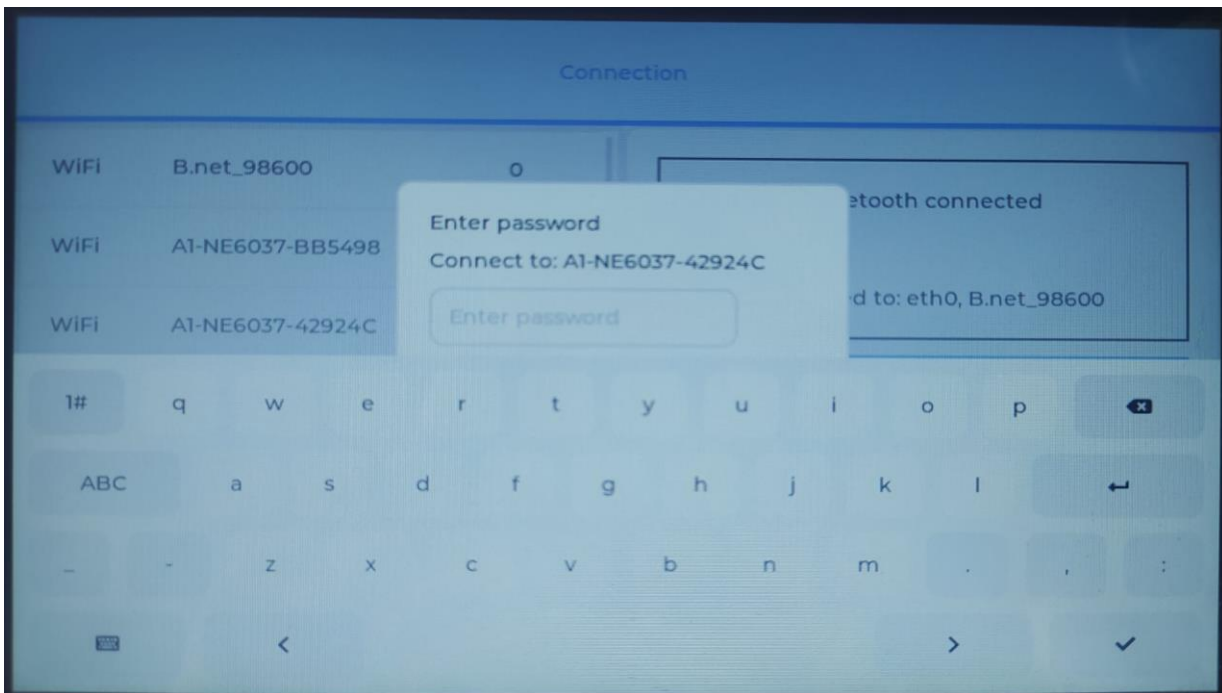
Connection

WiFi B.net_98600 o

WiFi A1-NE6037-BB5498

WiFi A1-NE6037-42924C

etooth connected

d to: eth0, B.net_98600

Enter password

Connect to: A1-NE6037-42924C

Enter password

1# q w e r t y u i o p

ABC a s d f g h j k l

_ - z x c v b n m . , :

< >